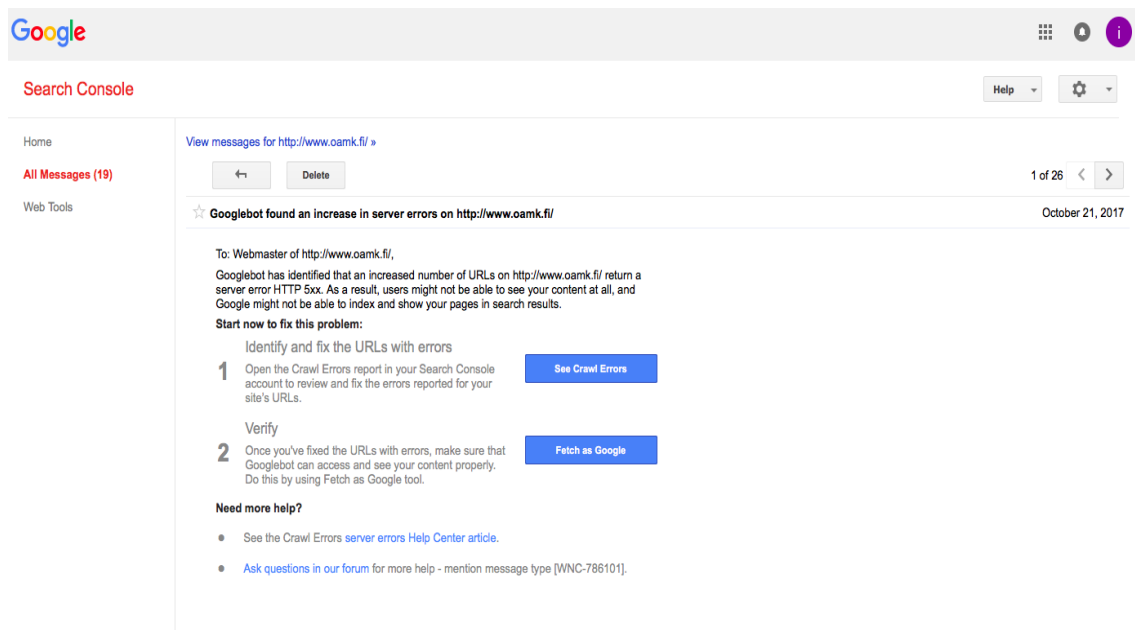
Google

i

Search Console

Help

Home

All Messages (19)

Web Tools

View messages for http://www.oamk.fi/ »

Delete

1 of 26

Googlebot found an increase in server errors on http://www.oamk.fi/

October 21, 2017

To: Webmaster of http://www.oamk.fi/,

Googlebot has identified that an increased number of URLs on http://www.oamk.fi/ return a server error HTTP 5xx. As a result, users might not be able to see your content at all, and Google might not be able to index and show your pages in search results.

Start now to fix this problem:

1 Identify and fix the URLs with errors

Open the Crawl Errors report in your Search Console account to review and fix the errors reported for your site's URLs.

See Crawl Errors

2 Verify

Once you've fixed the URLs with errors, make sure that Googlebot can access and see your content properly. Do this by using Fetch as Google tool.

Fetch as Google

Need more help?

• See the Crawl Errors server errors Help Center article.

• Ask questions in our forum for more help - mention message type [WNC-786101].